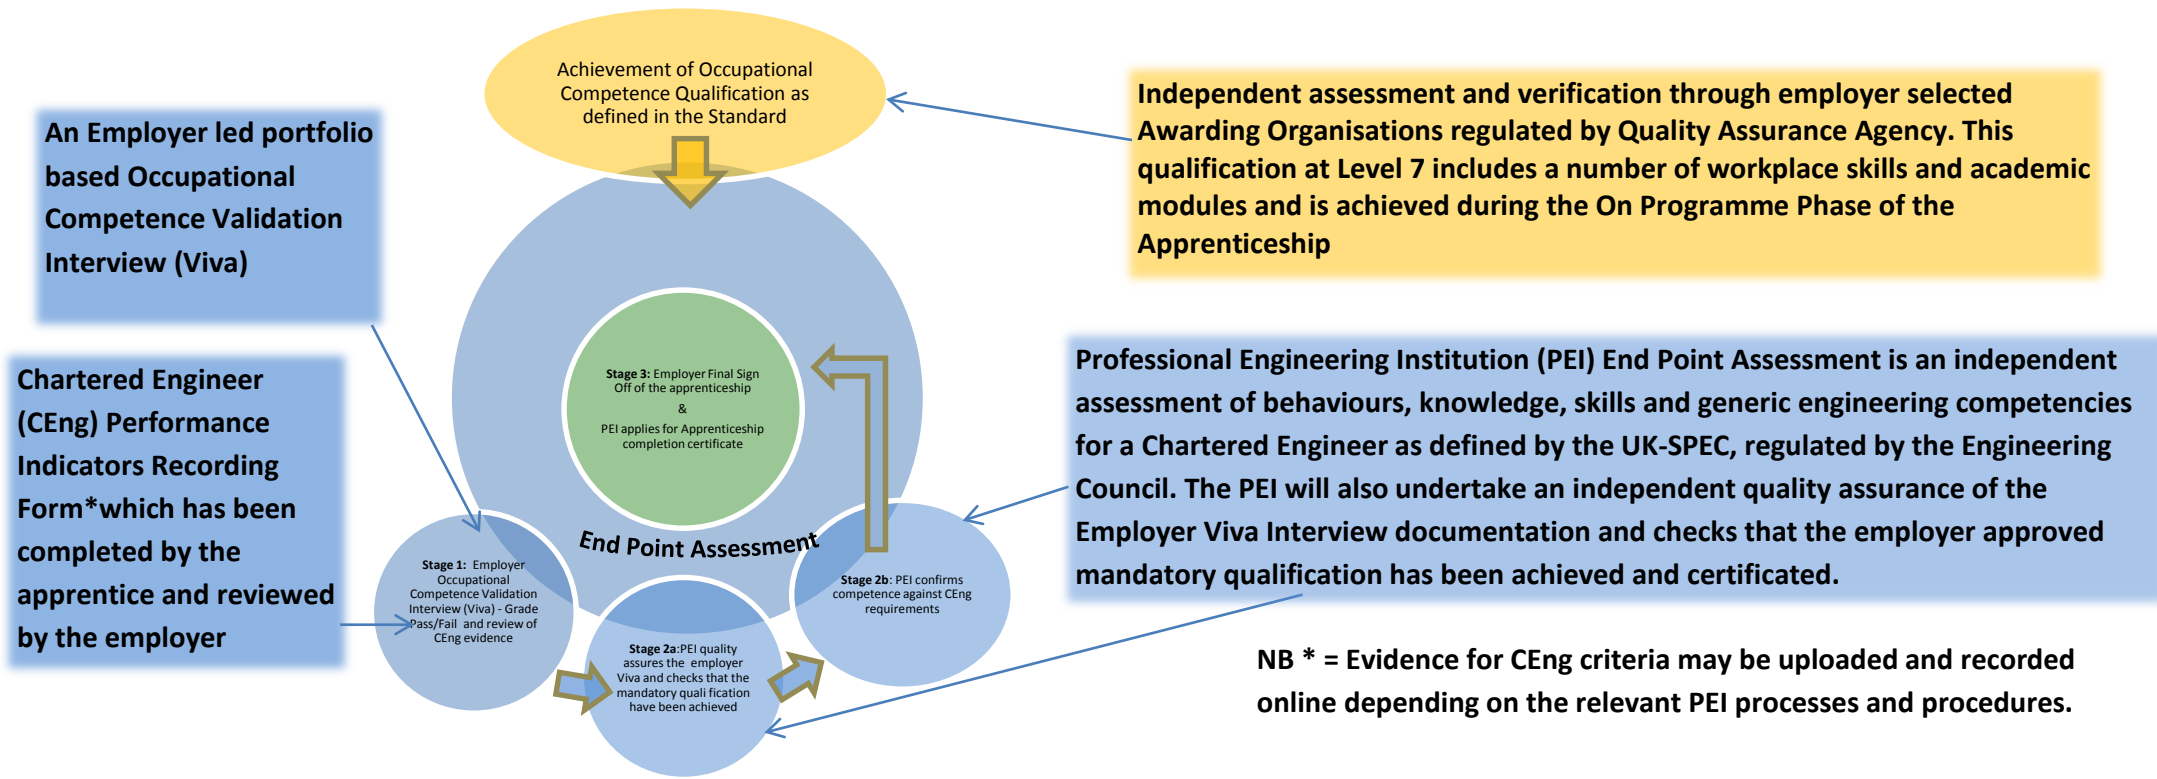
An Employer led portfolio based Occupational Competence Validation Interview (Viva)

Achievement of Occupational Competence Qualification as defined in the Standard

Independent assessment and verification through employer selected Awarding Organisations regulated by Quality Assurance Agency. This qualification at Level 7 includes a number of workplace skills and academic modules and is achieved during the On Programme Phase of the Apprenticeship

Chartered Engineer (CEng) Performance Indicators Recording Form*which has been completed by the apprentice and reviewed by the employer

Stage 3: Employer Final Sign Off of the apprenticeship
&
PEI applies for Apprenticeship completion certificate

End Point Assessment

Professional Engineering Institution (PEI) End Point Assessment is an independent assessment of behaviours, knowledge, skills and generic engineering competencies for a Chartered Engineer as defined by the UK-SPEC, regulated by the Engineering Council. The PEI will also undertake an independent quality assurance of the Employer Viva Interview documentation and checks that the employer approved mandatory qualification has been achieved and certificated.

Stage 1: Employer Occupational Competence Validation Interview (Viva) - Grade Pass/Fail and review of CEng evidence

Stage 2a:PEI quality assures the employer Viva and checks that the mandatory quali fication have been achieved

Stage 2b: PEI confirms competence against CEng requirements

NB * = Evidence for CEng criteria may be uploaded and recorded online depending on the relevant PEI processes and procedures.